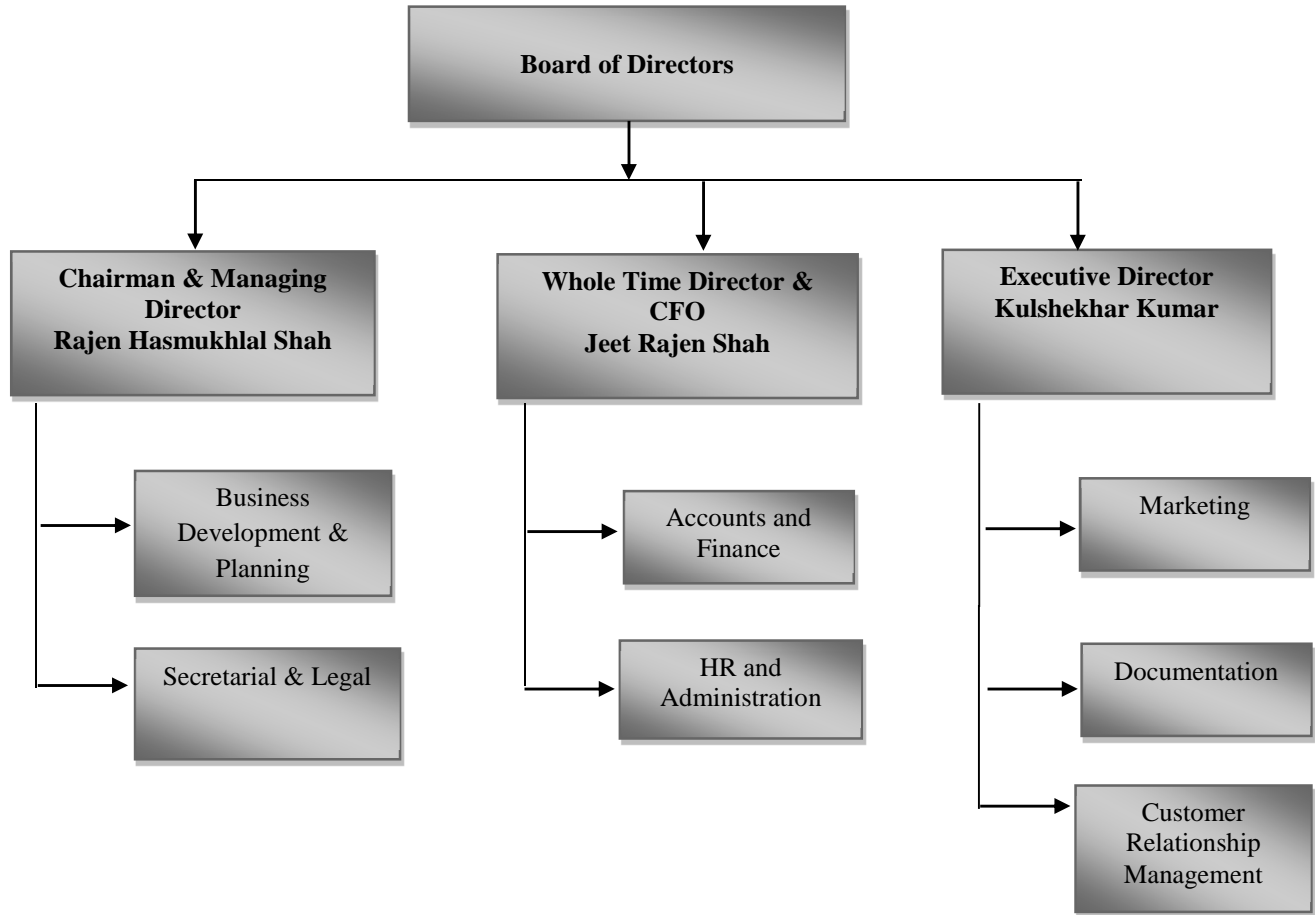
Board of Directors

Chairman & Managing Director
Rajen Hasmukhlal Shah

Whole Time Director & CFO
Jeet Rajen Shah

Executive Director
Kulshekhar Kumar

Business Development & Planning

Secretarial & Legal

Accounts and Finance

HR and Administration

Marketing

Documentation

Customer Relationship Management